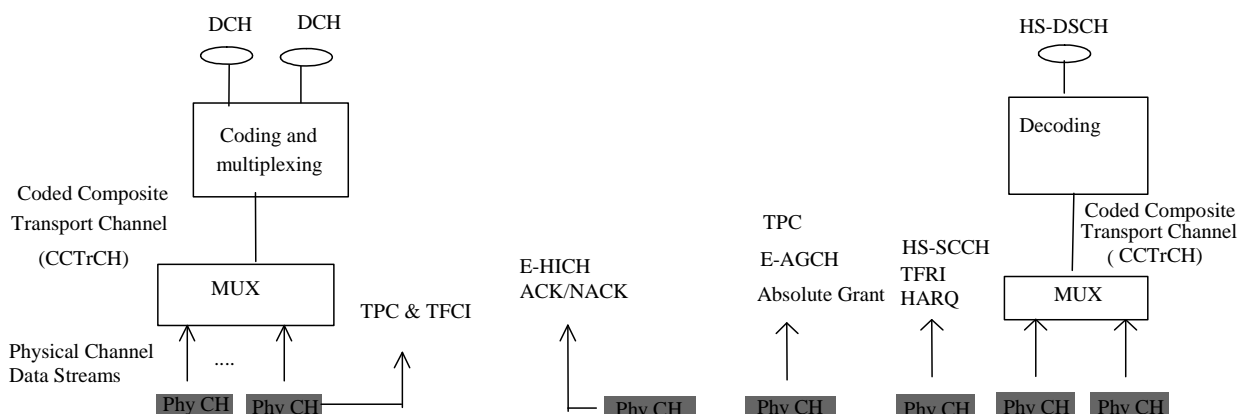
DCH DCH

Coding and multiplexing

Coded Composite Transport Channel (CCTrCH)

MUX

Physical Channel Data Streams

....

Phy CH Phy CH

TPC & TFCI

E-HICH ACK/NACK

Phy CH

TPC

E-AGCH

Absolute Grant

Phy CH

HS-SCCH TFRI HARQ

Phy CH

HS-DSCH

Decoding

Coded Composite Transport Channel ( CCTrCH)

MUX

Phy CH Phy CH